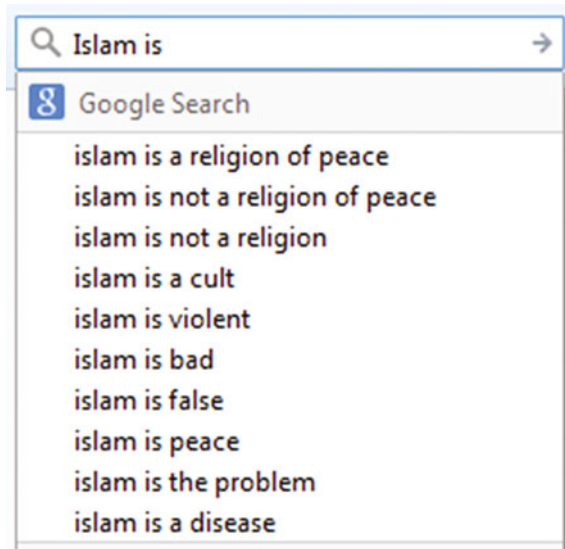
Islam is

8 Google Search

islam is a religion of peace
islam is not a religion of peace
islam is not a religion
islam is a cult
islam is violent
islam is bad
islam is false
islam is peace
islam is the problem
islam is a disease